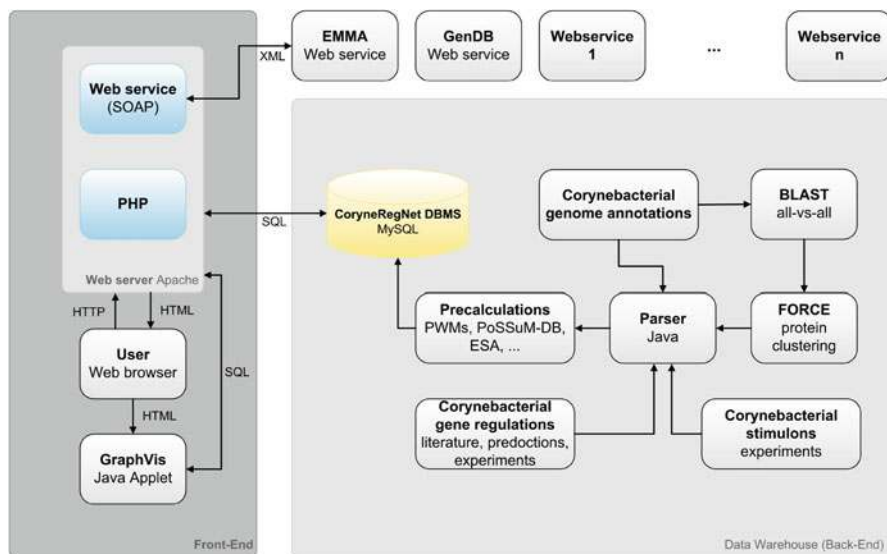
EMMA
Web service

GenDB
Web service

Webservice
1

...

Webservice
n

XML

Web service
(SOAP)

PHP

SQL

CoryneRegNet DBMS
MySQL

Corynebacterial
genome annotations

BLAST
all-vs-all

Web server Apache

HTTP

HTML

User
Web browser

SQL

Precalculations
PWMs, PoSSuM-DB,
ESA, ...

Parser
Java

FORCE
protein
clustering

HTML

GraphVis
Java Applet

Corynebacterial
gene regulations
literature, predoctions,
experiments

Corynebacterial
stimulons
experiments

Front-End

Data Warehouse (Back-End)